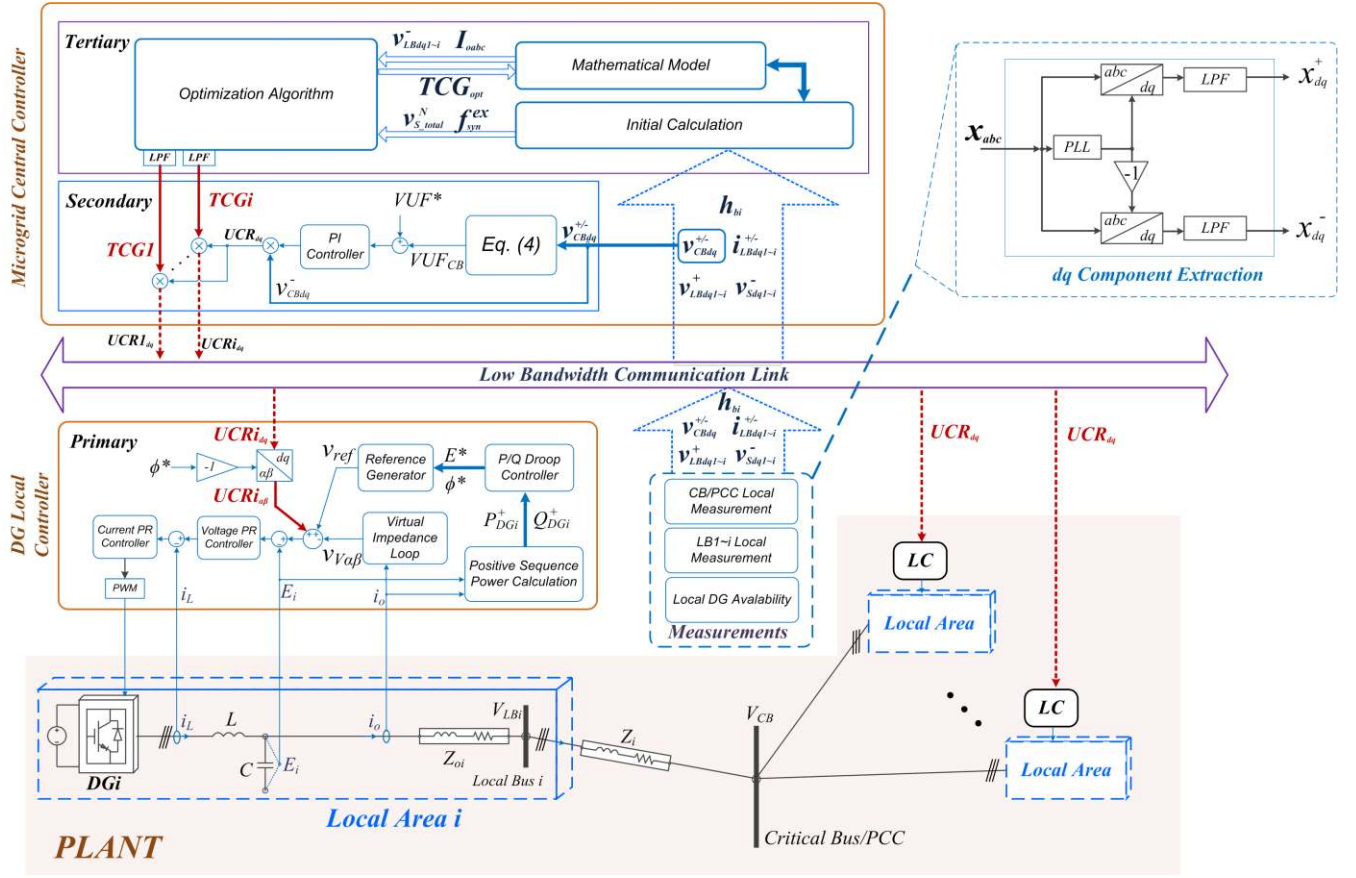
Microgrid Central Controller

Tertiary

Optimization Algorithm

$v^{-}_{LBdq1\sim i}$ $I_{oabc}$

$TCG_{opt}$

Mathematical Model

$v^{N}_{S\_total}$ $f^{ex}_{syn}$

Initial Calculation

LPF LPF

Secondary

TCGi

TCG1

$UCR_{dq}$

PI Controller

VUF*

$VUF_{CB}$

Eq. (4)

$v^{+/-}_{CBdq}$

$v^{-}_{CBdq}$

$h_{bi}$

$v^{+/-}_{CBdq}$ $i^{+/-}_{LBdq1\sim i}$

$v^{+}_{LBdq1\sim i}$ $v^{-}_{Sdq1\sim i}$

$UCR1_{dq}$ $UCRi_{dq}$

Low Bandwidth Communication Link

$x_{abc}$

PLL

abc dq

LPF

$x^{+}_{dq}$

-1

abc dq

LPF

$x^{-}_{dq}$

dq Component Extraction

DG Local Controller

Primary

$UCRi_{dq}$

$\phi^*$

-1

dq αβ

$UCRi_{\alpha\beta}$

$v_{ref}$

Reference Generator

$E^*$ $\phi^*$

P/Q Droop Controller

$P^{+}_{DGi}$ $Q^{+}_{DGi}$

Current PR Controller

Voltage PR Controller

Virtual Impedance Loop

$v_{V\alpha\beta}$

Positive Sequence Power Calculation

PWM

$i_L$

$E_i$

$i_o$

$h_{bi}$

$v^{+/-}_{CBdq}$ $i^{+/-}_{LBdq1\sim i}$

$v^{+}_{LBdq1\sim i}$ $v^{-}_{Sdq1\sim i}$

CB/PCC Local Measurement

LB1~i Local Measurement

Local DG Avalability

Measurements

$UCR_{dq}$

$UCR_{dq}$

LC

Local Area

LC

Local Area

DGi

$i_L$ L

C $E_i$

$i_o$

$V_{LBi}$

$Z_{oi}$

Local Bus i

$Z_i$

$V_{CB}$

Local Area i

PLANT

Critical Bus/PCC